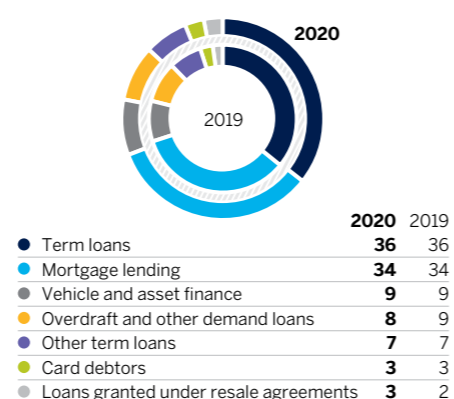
2020

2019

| | 2020 | 2019 |
|---|---|---|
| Term loans | 36 | 36 |
| Mortgage lending | 34 | 34 |
| Vehicle and asset finance | 9 | 9 |
| Overdraft and other demand loans | 8 | 9 |
| Other term loans | 7 | 7 |
| Card debtors | 3 | 3 |
| Loans granted under resale agreements | 3 | 2 |